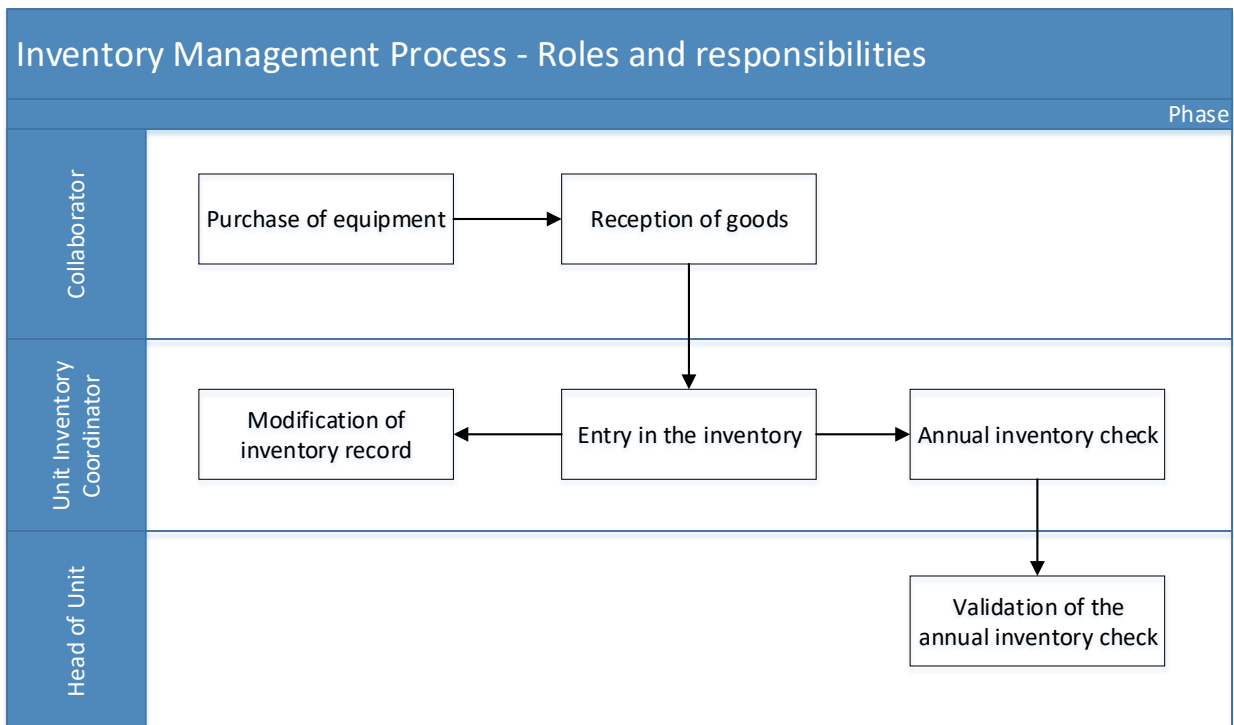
Inventory Management Process - Roles and responsibilities

Phase

Collaborator

Purchase of equipment

Reception of goods

Unit Inventory Coordinator

Modification of inventory record

Entry in the inventory

Annual inventory check

Head of Unit

Validation of the annual inventory check